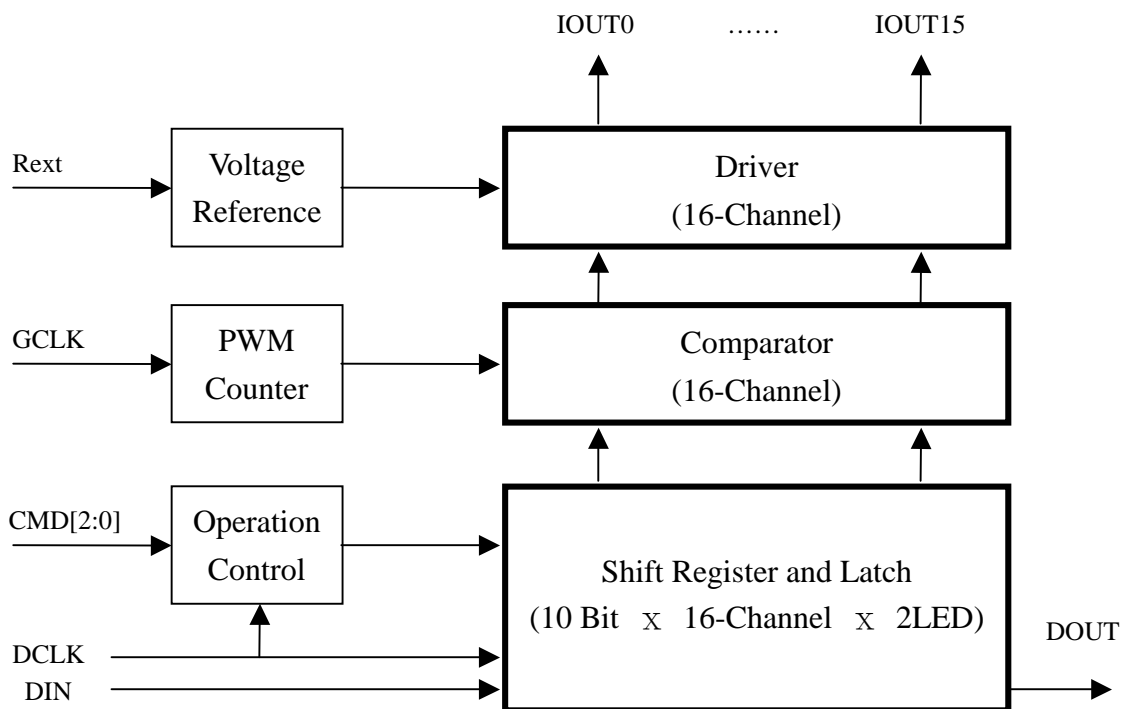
IOUT0 …… IOUT15

Rext

Voltage Reference

Driver (16-Channel)

GCLK

PWM Counter

Comparator (16-Channel)

CMD[2:0]

Operation Control

Shift Register and Latch (10 Bit X 16-Channel X 2LED)

DCLK

DIN

DOUT